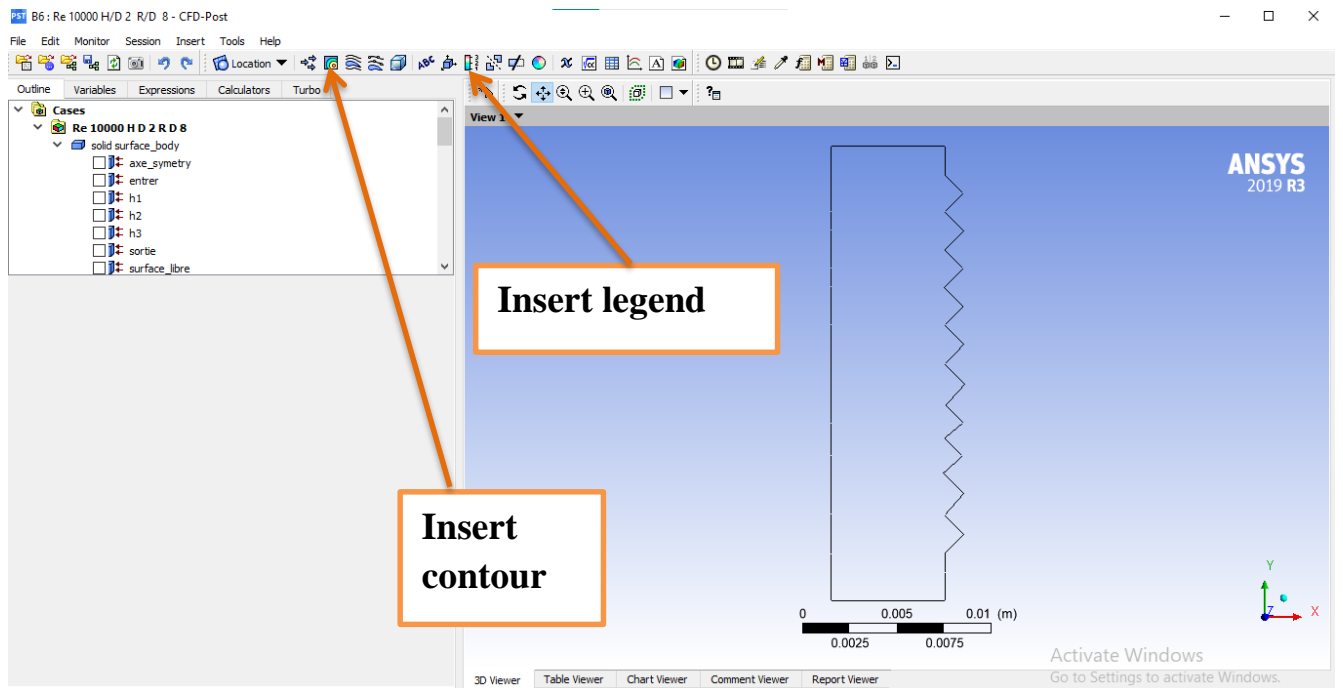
B6 : Re 10000 H/D 2 R/D 8 - CFD-Post

File Edit Monitor Session Insert Tools Help

Location

Outline Variables Expressions Calculators Turbo

Cases
Re 10000 H D 2 R D 8
solid surface_body
axe_symetry
entrer
h1
h2
h3
sortie
surface_libre

View 1

ANSYS
2019 R3

Insert legend

Insert contour

0 0.005 0.01 (m)
0.0025 0.0075

Y
Z
X

Activate Windows
Go to Settings to activate Windows.

3D Viewer Table Viewer Chart Viewer Comment Viewer Report Viewer